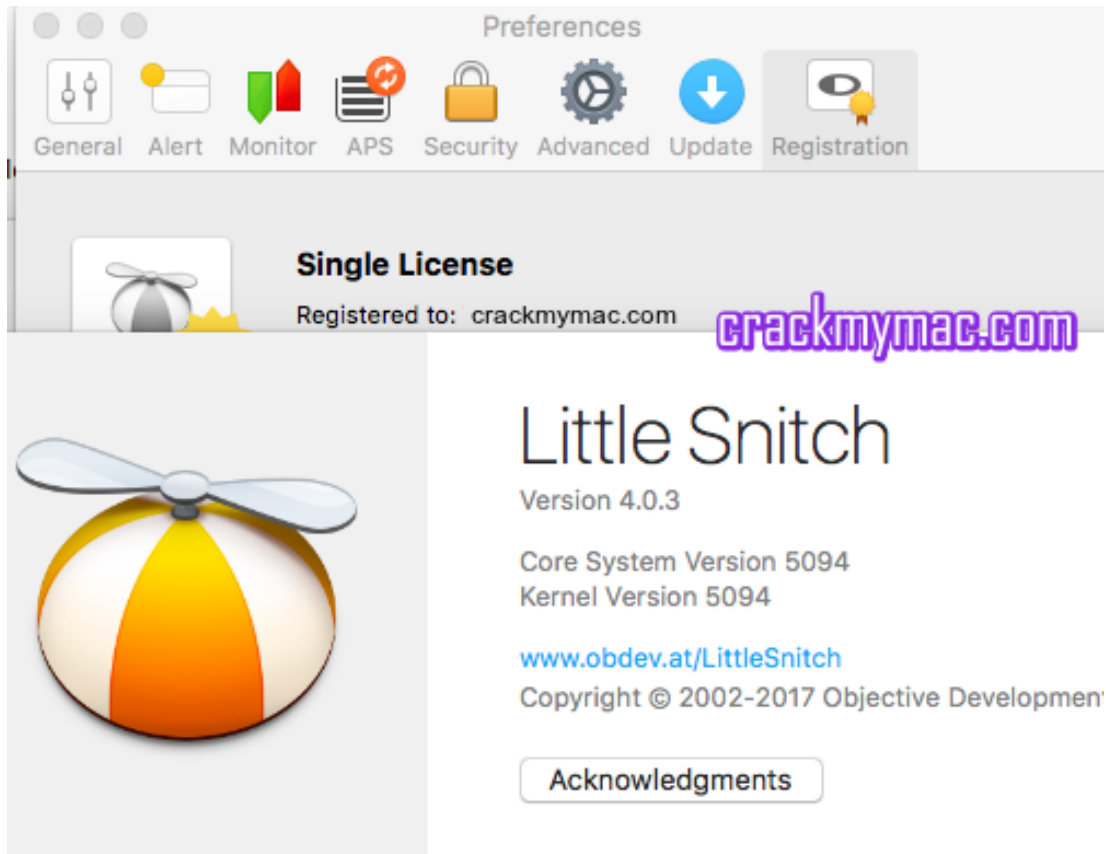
Preferences

General Alert Monitor APS Security Advanced Update Registration

Single License

Registered to: crackmymac.com

crackmymac.com

Little Snitch

Version 4.0.3

Core System Version 5094
Kernel Version 5094

www.obdev.at/LittleSnitch
Copyright © 2002-2017 Objective Developmen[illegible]

Acknowledgments